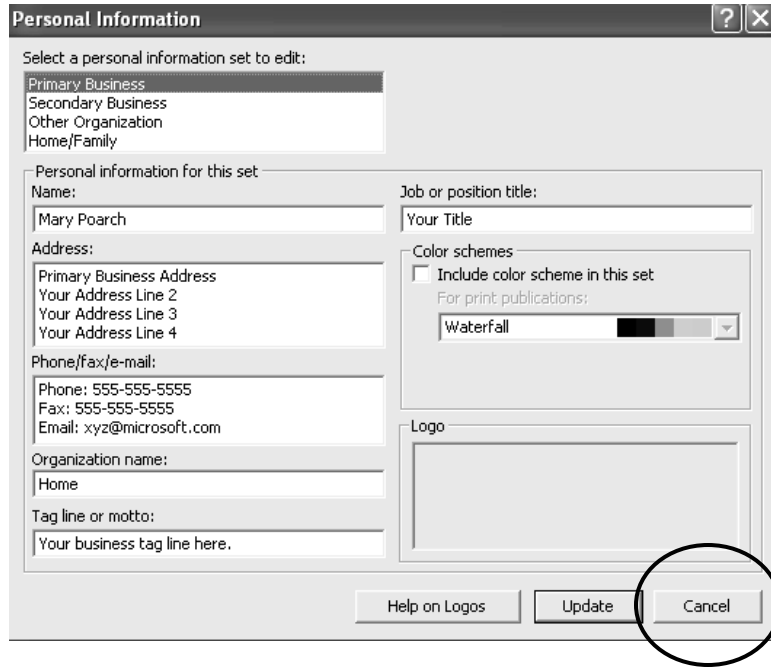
Personal Information

Select a personal information set to edit:

Primary Business
Secondary Business
Other Organization
Home/Family

Personal information for this set

Name:
Mary Poarch

Address:
Primary Business Address
Your Address Line 2
Your Address Line 3
Your Address Line 4

Phone/fax/e-mail:
Phone: 555-555-5555
Fax: 555-555-5555
Email: xyz@microsoft.com

Organization name:
Home

Tag line or motto:
Your business tag line here.

Job or position title:
Your Title

Color schemes
Include color scheme in this set
For print publications:
Waterfall

Logo

Help on Logos
Update
Cancel